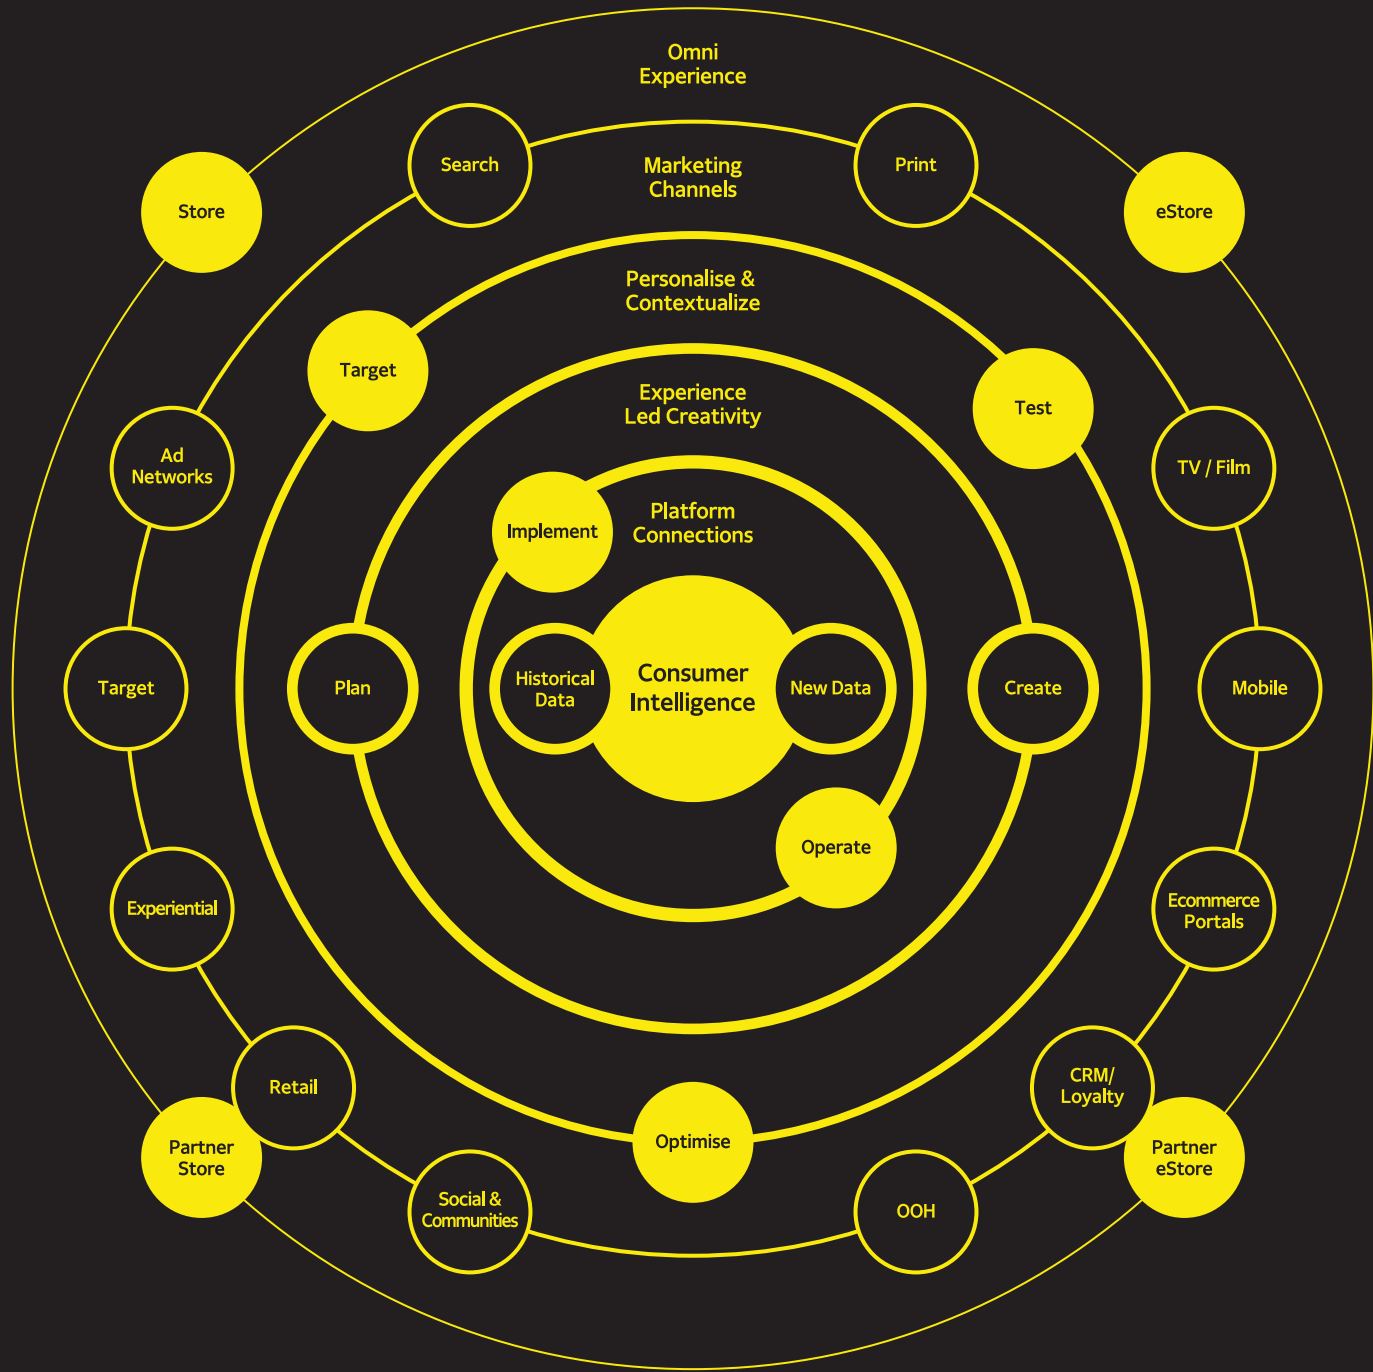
Omni Experience

Store

Search

Marketing Channels

Print

eStore

Personalise & Contextualize

Target

Test

Experience Led Creativity

Ad Networks

TV / Film

Implement

Platform Connections

Target

Plan

Historical Data

Consumer Intelligence

New Data

Create

Mobile

Operate

Experiential

Ecommerce Portals

Retail

CRM/ Loyalty

Partner Store

Optimise

Partner eStore

Social & Communities

OOH